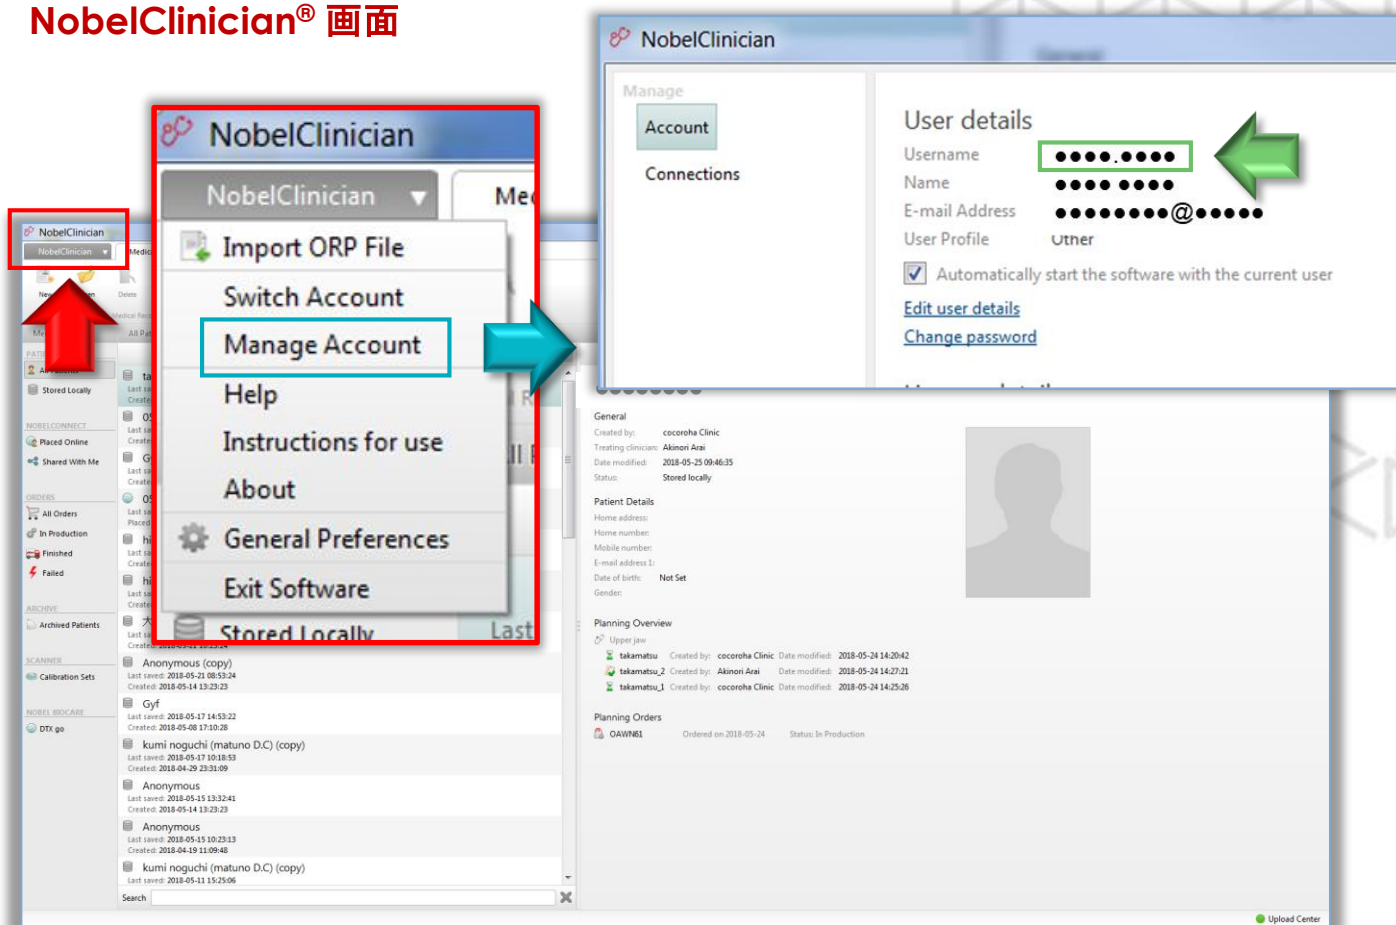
NobelClinician® 画面

NobelClinician
NobelClinician
Me
Import ORP File
Switch Account
Manage Account
Help
Instructions for use
About
General Preferences
Exit Software
Stored Locally
Last

NobelClinician
Manage
Account
Connections
User details
Username ●●●●.●●●●
Name ●●●● ●●●●
E-mail Address ●●●●●●●●@●●●●●
User Profile Other
Automatically start the software with the current user
Edit user details
Change password

NobelClinician
NobelClinician
Stored Locally
NOBELCONNECT
Placed Online
Shared With Me
ORDERS
All Orders
In Production
Finished
Failed
ARCHIVE
Archived Patients
SCANNER
Calibration Sets
NOBEL BIOCARE
DTX go

Anonymous (copy)
Last saved: 2018-05-21 08:53:24
Created: 2018-05-14 13:23:23
Gyf
Last saved: 2018-05-17 14:53:22
Created: 2018-05-08 17:10:28
kumi noguchi (matuno D.C) (copy)
Last saved: 2018-05-17 10:18:53
Created: 2018-04-29 23:31:09
Anonymous
Last saved: 2018-05-15 13:32:41
Created: 2018-05-14 13:23:23
Anonymous
Last saved: 2018-05-15 10:23:13
Created: 2018-04-19 11:09:48
kumi noguchi (matuno D.C) (copy)
Last saved: 2018-05-11 15:25:06
Search

General
Created by: cocoroha Clinic
Treating clinician: Akinori Arai
Date modified: 2018-05-25 09:46:35
Status: Stored locally
Patient Details
Home address:
Home number:
Mobile number:
E-mail address 1:
Date of birth: Not Set
Gender:
Planning Overview
Upper jaw
takamatsu Created by: cocoroha Clinic Date modified: 2018-05-24 14:20:42
takamatsu_2 Created by: Akinori Arai Date modified: 2018-05-24 14:27:21
takamatsu_1 Created by: cocoroha Clinic Date modified: 2018-05-24 14:25:26
Planning Orders
OAWN61 Ordered on 2018-05-24 Status: In Production
Upload Center